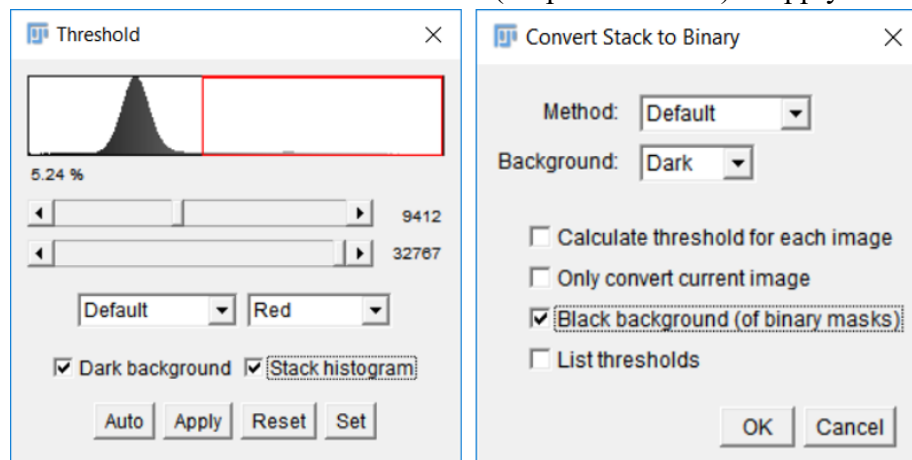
Threshold

5.24 %

9412

32767

Default Red

Dark background Stack histogram

Auto Apply Reset Set

Convert Stack to Binary

Method: Default

Background: Dark

Calculate threshold for each image

Only convert current image

Black background (of binary masks)

List thresholds

OK Cancel